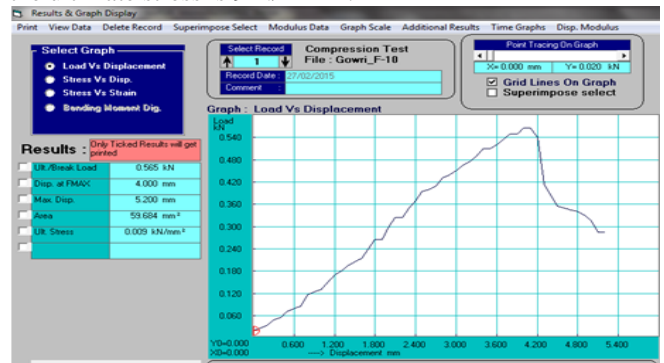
Results & Graph Display

Print View Data Delete Record Superimpose Select Modulus Data Graph Scale Additional Results Time Graphs Disp. Modulus

Select Graph
Load Vs Displacement
Stress Vs Disp.
Stress Vs Strain
Bending Moment Dig.

Select Record
1
Record Date : 27/02/2015
Comment :

Compression Test
File : Gowri_F-10

Point Tracing On Graph
X= 0.000 mm Y= 0.020 kN
Grid Lines On Graph
Superimpose select

Results :
Only Ticked Results will get printed

| | | |
|---|---|---|
| Ult./Break Load | 0.565 | kN |
| Disp. at FMAX | 4.000 | mm |
| Max. Disp. | 5.200 | mm |
| Area | 59.684 | mm² |
| Ult. Stress | 0.009 | kN/mm² |

Graph : Load Vs Displacement

Load kN
0.540
0.480
0.420
0.360
0.300
0.240
0.180
0.120
0.060

Y0=0.000
X0=0.000
0.600 1.200 1.800 2.400 3.000 3.600 4.200 4.800 5.400
---> Displacement mm